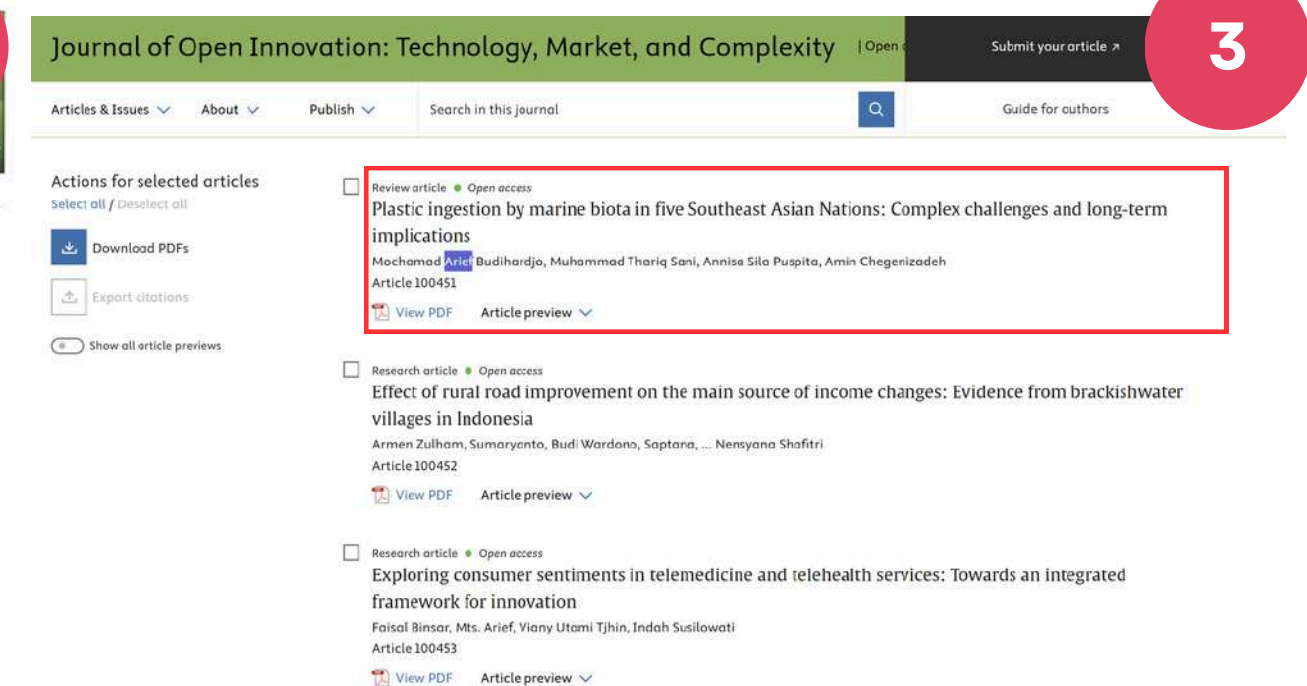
Journal of Open Innovation: Technology, Market, and Complexity | Open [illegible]

Submit your article ↗

3

Articles & Issues

About

Publish

Search in this journal

Guide for authors

Actions for selected articles

Select all / Deselect all

Download PDFs

Export citations

Show all article previews

Review article • Open access

Plastic ingestion by marine biota in five Southeast Asian Nations: Complex challenges and long-term implications

Mochamad Arief Budihardjo, Muhammad Thariq Sani, Annisa Sila Puspita, Amin Chegenizadeh

Article 100451

View PDF Article preview

Research article • Open access

Effect of rural road improvement on the main source of income changes: Evidence from brackishwater villages in Indonesia

Armen Zulham, Sumaryanto, Budi Wardono, Saptana, ... Nensyana Shafitri

Article 100452

View PDF Article preview

Research article • Open access

Exploring consumer sentiments in telemedicine and telehealth services: Towards an integrated framework for innovation

Faisal Binsar, Mts. Arief, Viany Utami Tjhin, Indah Susilowati

Article 100453

View PDF Article preview